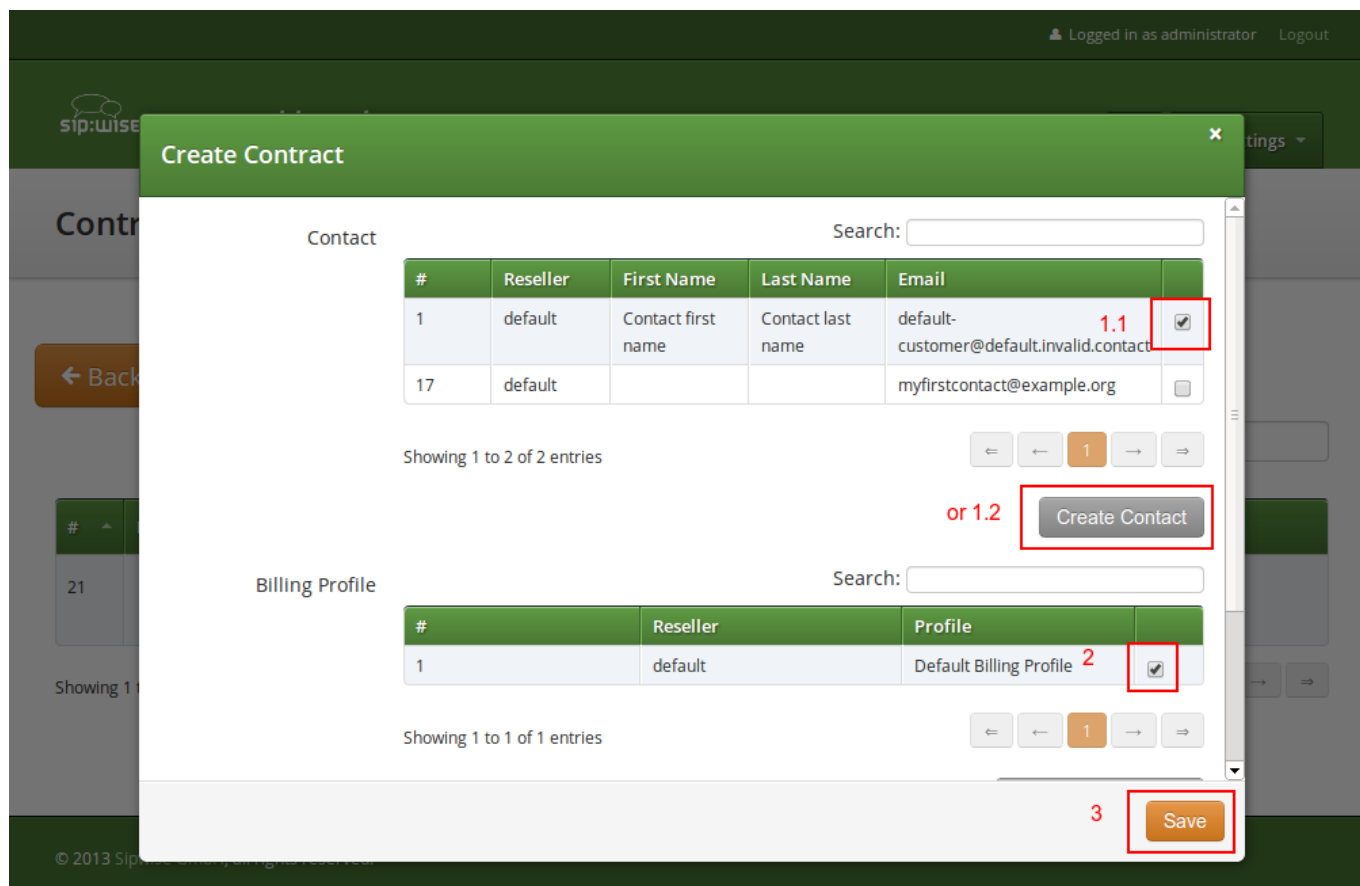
Logged in as administrator Logout

sip:wise

tings

Contr

Back

| # | |
|---|---|
| 21 | |

Showing 1

© 2013 Sip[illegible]

Create Contract

×

Contact

Search:

| # | Reseller | First Name | Last Name | Email | |
|---|---|---|---|---|---|
| 1 | default | Contact first name | Contact last name | default-customer@default.invalid.contact | ☑ |
| 17 | default | | | myfirstcontact@example.org | ☐ |

1.1

Showing 1 to 2 of 2 entries

⇐ ← 1 → ⇒

or 1.2

Create Contact

Billing Profile

Search:

| # | Reseller | Profile | |
|---|---|---|---|
| 1 | default | Default Billing Profile | ☑ |

2

Showing 1 to 1 of 1 entries

⇐ ← 1 → ⇒

3

Save